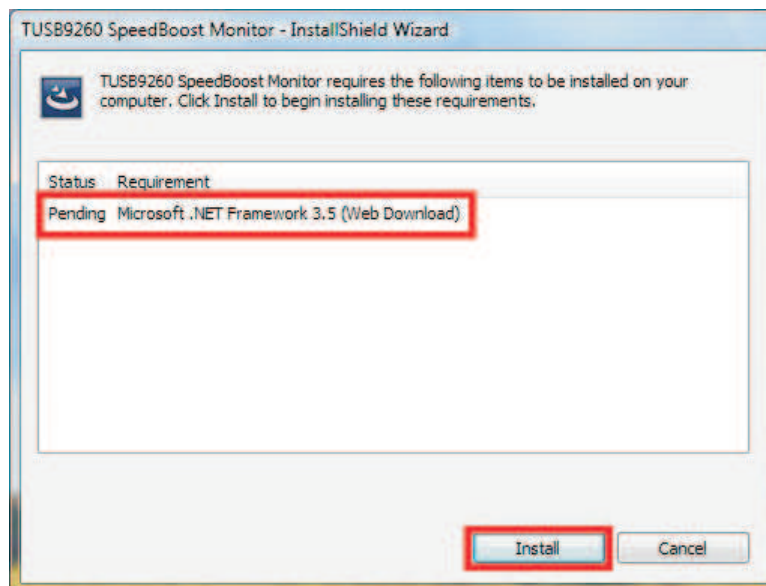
TUSB9260 SpeedBoost Monitor - InstallShield Wizard

TUSB9260 SpeedBoost Monitor requires the following items to be installed on your computer. Click Install to begin installing these requirements.

| Status | Requirement |
|---|---|
| Pending | Microsoft .NET Framework 3.5 (Web Download) |

Install

Cancel